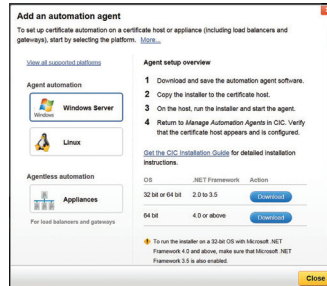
Add an automation agent

To set up certificate automation on a certificate host or appliance (including load balancers and gateways), start by selecting the platform. More...

View all supported platforms

Agent automation

Windows Server

Linux

Agentless automation

Appliances

For load balancers and gateways

Agent setup overview

1 Download and save the automation agent software.

2 Copy the installer to the certificate host.

3 On the host, run the installer and start the agent.

4 Return to Manage Automation Agents in CIC. Verify that the certificate host appears and is configured.

Get the CIC Installation Guide for detailed installation instructions.

| OS | .NET Framework | Action |
|---|---|---|
| 32 bit or 64 bit | 2.0 to 3.5 | Download |
| 64 bit | 4.0 or above | Download |

To run the installer on a 32-bit OS with Microsoft .NET Framework 4.0 and above, make sure that Microsoft .NET Framework 3.5 is also enabled.

Close